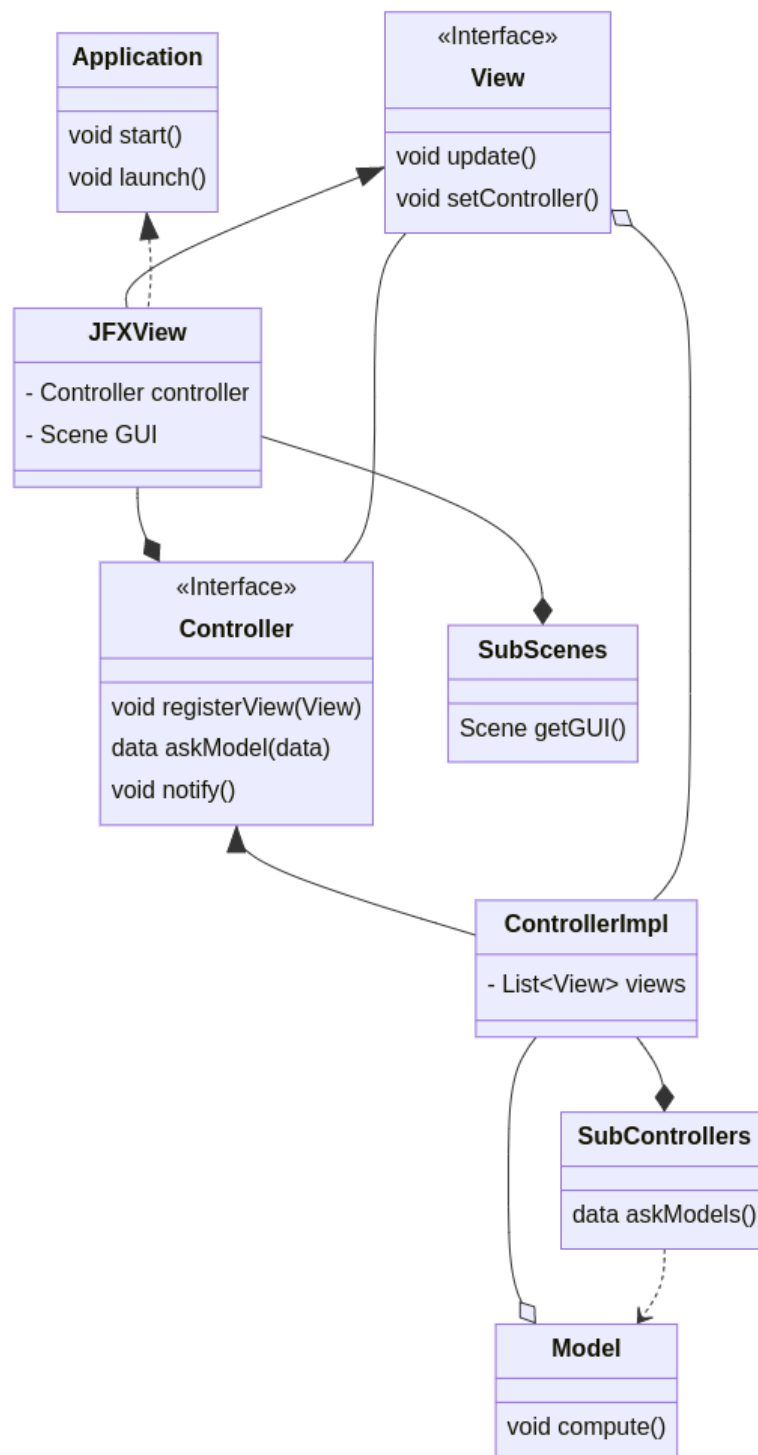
Application

void start()
void launch()

«Interface»
View

void update()
void setController()

JFXView

- Controller controller
- Scene GUI

«Interface»
Controller

void registerView(View)
data askModel(data)
void notify()

SubScenes

Scene getGUI()

ControllerImpl

- List<View> views

SubControllers

data askModels()

Model

void compute()